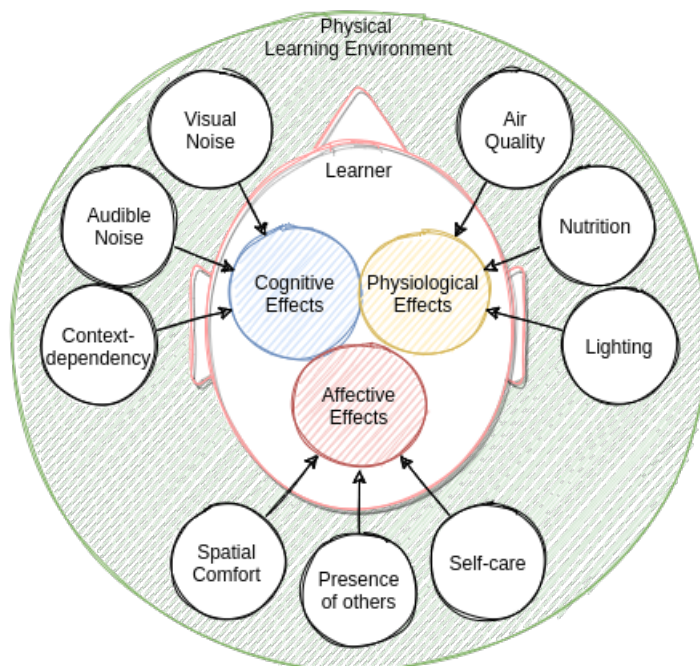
Physical Learning Environment

Visual Noise

Air Quality

Learner

Audible Noise

Nutrition

Cognitive Effects

Physiological Effects

Context-dependency

Lighting

Affective Effects

Spatial Comfort

Presence of others

Self-care